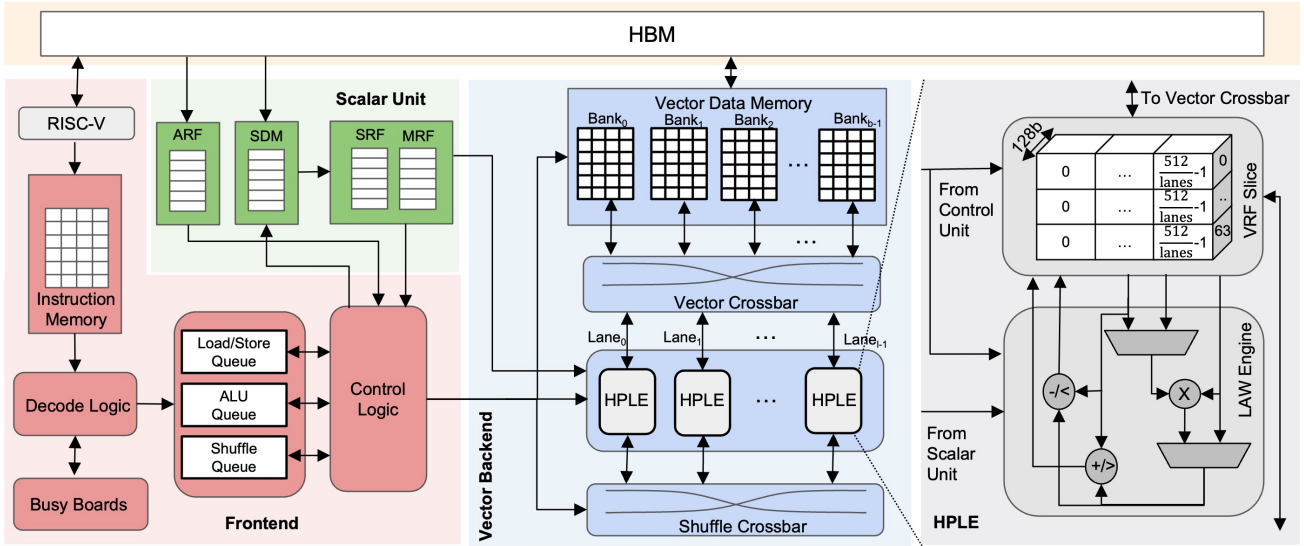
HBM

RISC-V

Instruction Memory

Decode Logic

Busy Boards

Scalar Unit

ARF

SDM

SRF

MRF

Load/Store Queue

ALU Queue

Shuffle Queue

Control Logic

Frontend

Vector Data Memory

$Bank_0$ $Bank_1$ $Bank_2$ … $Bank_{b-1}$

…

Vector Crossbar

$Lane_0$ $Lane_1$ … $Lane_{l-1}$

HPLE HPLE … HPLE

Shuffle Crossbar

Vector Backend

To Vector Crossbar

128b

| 0 | … | $\frac{512}{lanes}$-1 | 0 |
|---|---|---|---|
| 0 | … | $\frac{512}{lanes}$-1 | .. |
| 0 | … | $\frac{512}{lanes}$-1 | 63 |

VRF Slice

From Control Unit

From Scalar Unit

-/<

X

+/>

LAW Engine

HPLE